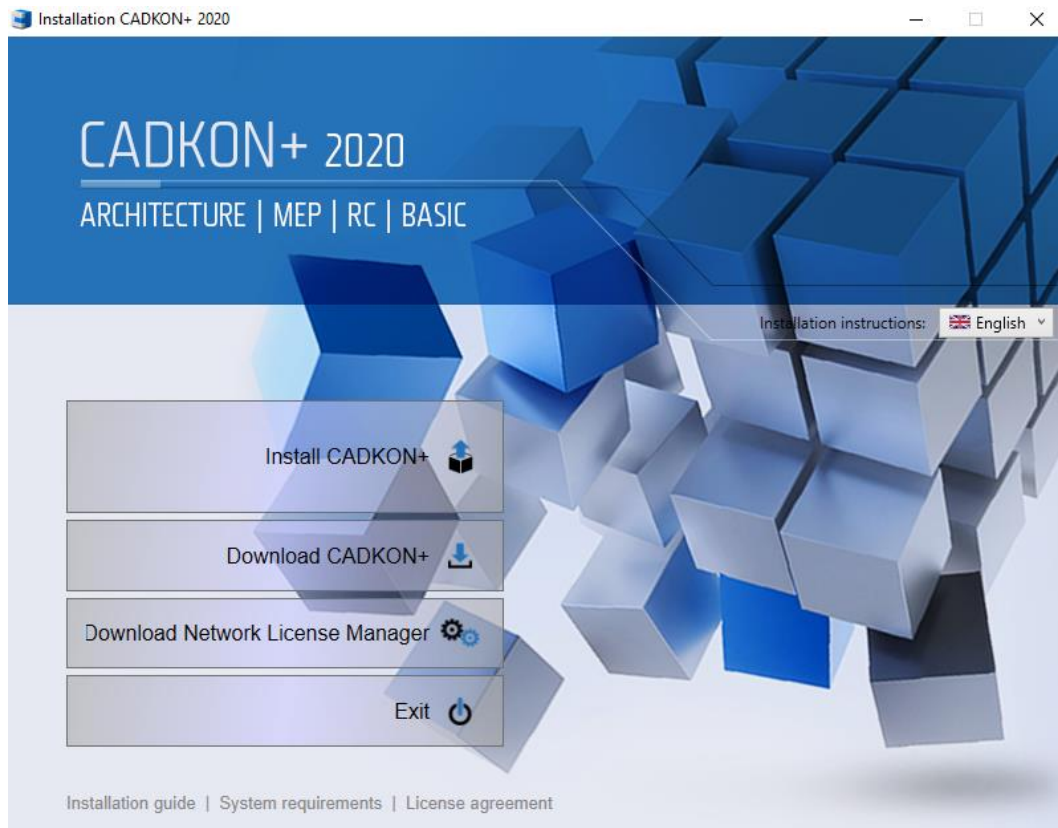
Installation CADKON+ 2020

CADKON+ 2020

ARCHITECTURE | MEP | RC | BASIC

Installation instructions: English

Install CADKON+

Download CADKON+

Download Network License Manager

Exit

Installation guide | System requirements | License agreement